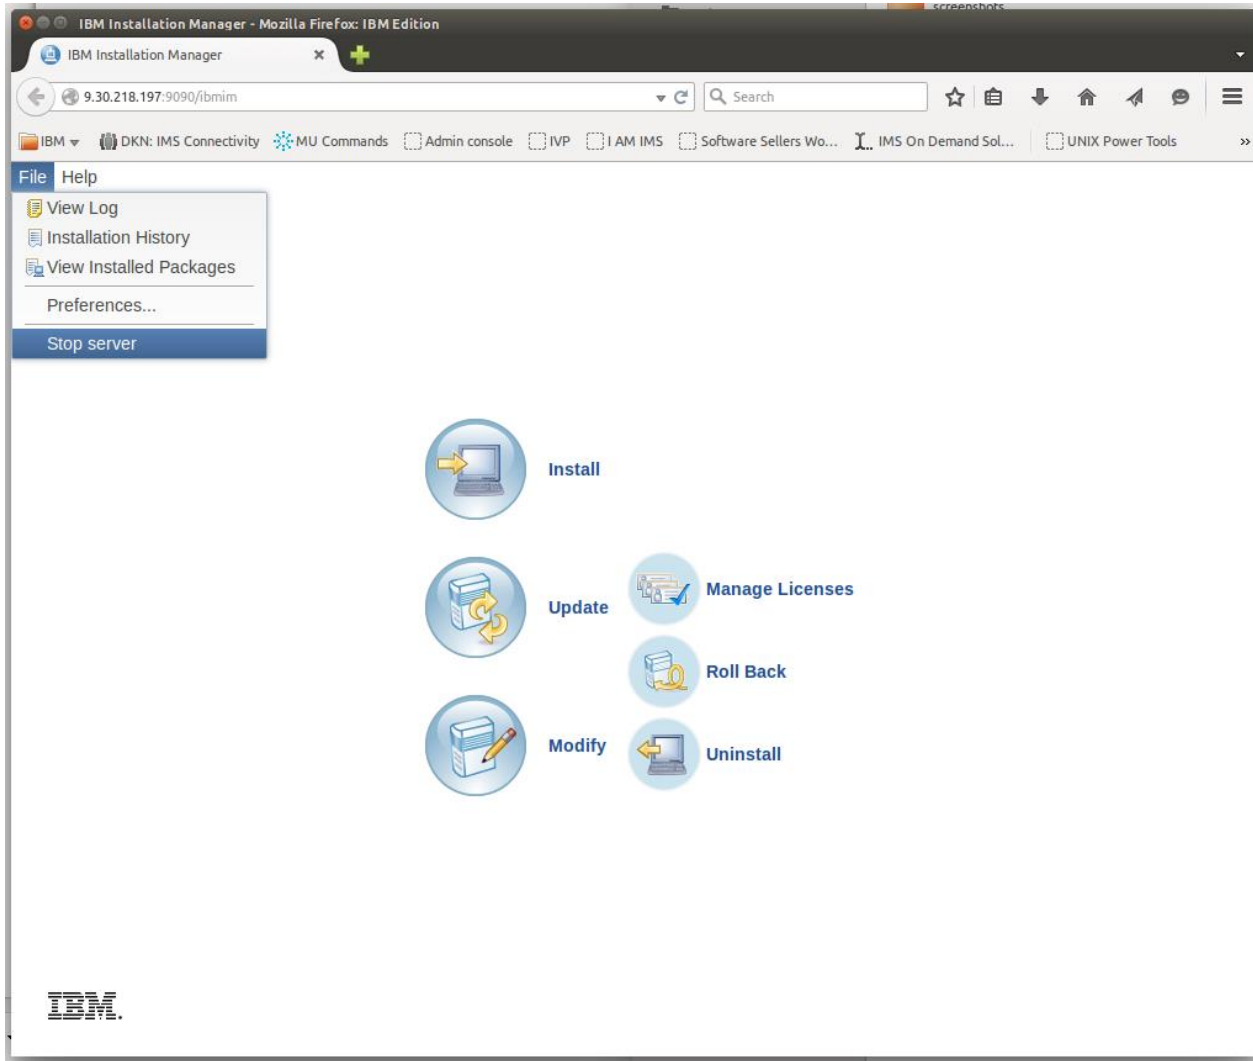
screenshots

IBM Installation Manager - Mozilla Firefox: IBM Edition

IBM Installation Manager ×

9.30.218.197:9090/ibmim

Search

IBM DKN: IMS Connectivity MU Commands Admin console IVP I AM IMS Software Sellers Wo... IMS On Demand Sol... UNIX Power Tools »

File Help

View Log
Installation History
View Installed Packages
Preferences...
Stop server

Install

Update

Manage Licenses

Roll Back

Modify

Uninstall

IBM.